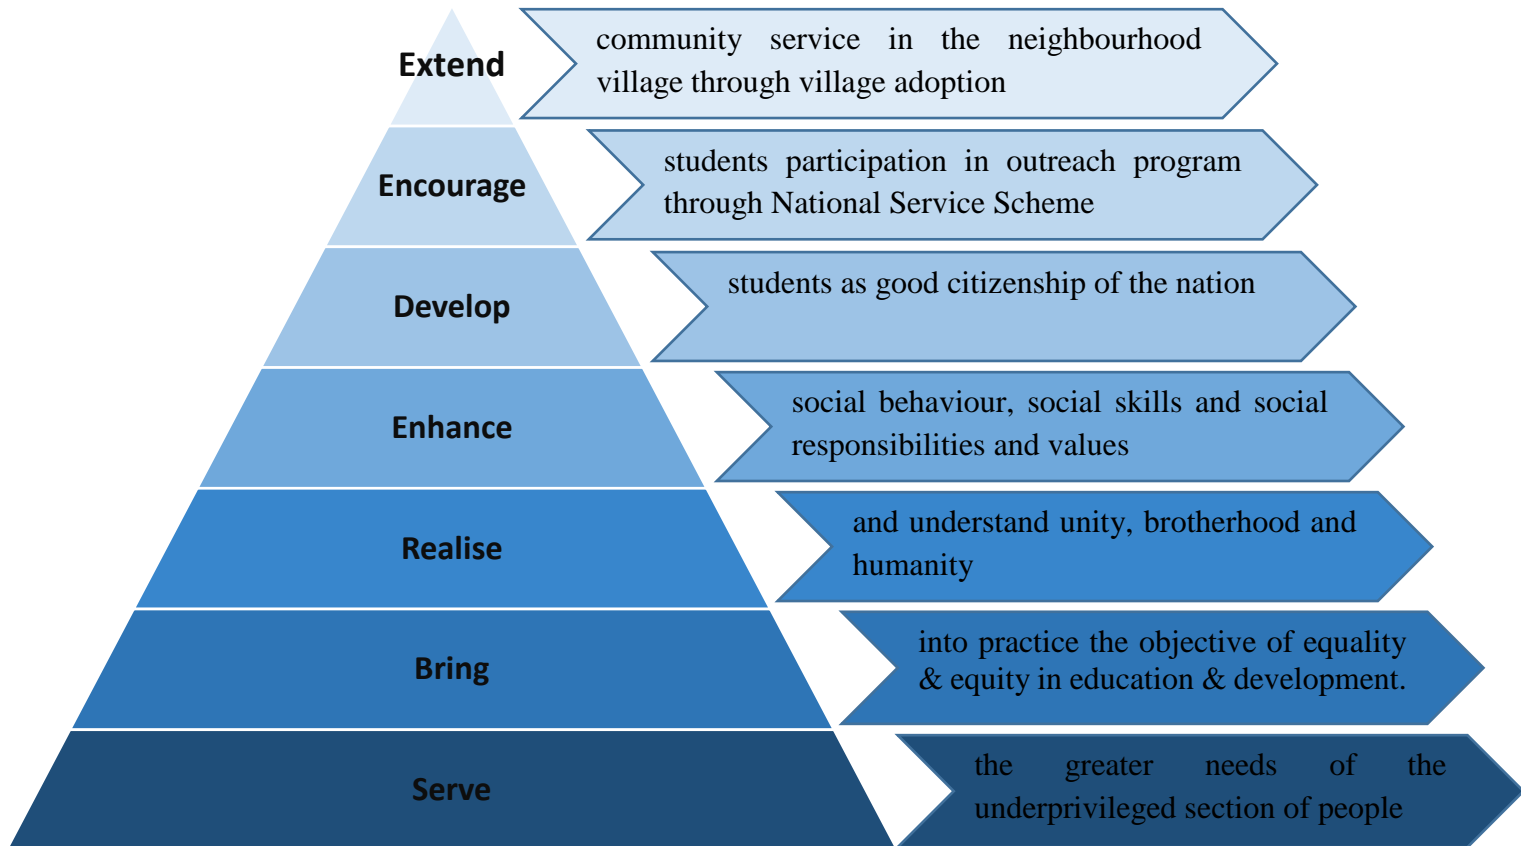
Extend
community service in the neighbourhood village through village adoption

Encourage
students participation in outreach program through National Service Scheme

Develop
students as good citizenship of the nation

Enhance
social behaviour, social skills and social responsibilities and values

Realise
and understand unity, brotherhood and humanity

Bring
into practice the objective of equality & equity in education & development.

Serve
the greater needs of the underprivileged section of people